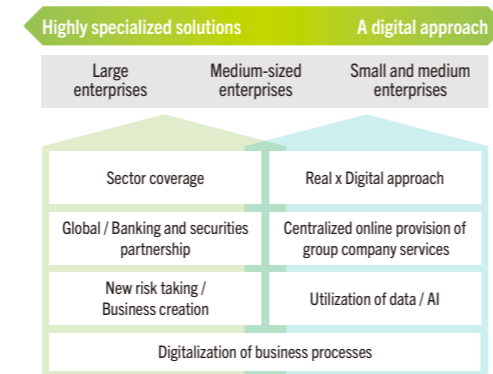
Highly specialized solutions A digital approach

Large enterprises | Medium-sized enterprises | Small and medium enterprises

Sector coverage

Real x Digital approach

Global / Banking and securities partnership

Centralized online provision of group company services

New risk taking / Business creation

Utilization of data / AI

Digitalization of business processes